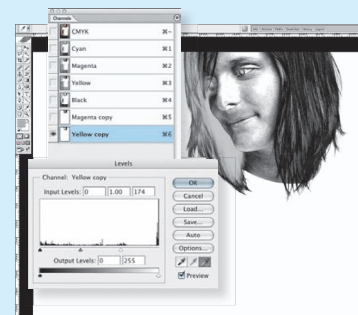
Channels

CMYK ⌘~

Cyan ⌘1

Magenta ⌘2

Yellow ⌘3

Black ⌘4

Magenta copy ⌘5

Yellow copy ⌘6

Levels

Channel: Yellow copy

Input Levels: 0 1.00 174

Output Levels: 0 255

OK

Cancel

Load...

Save...

Auto

Options...

Preview